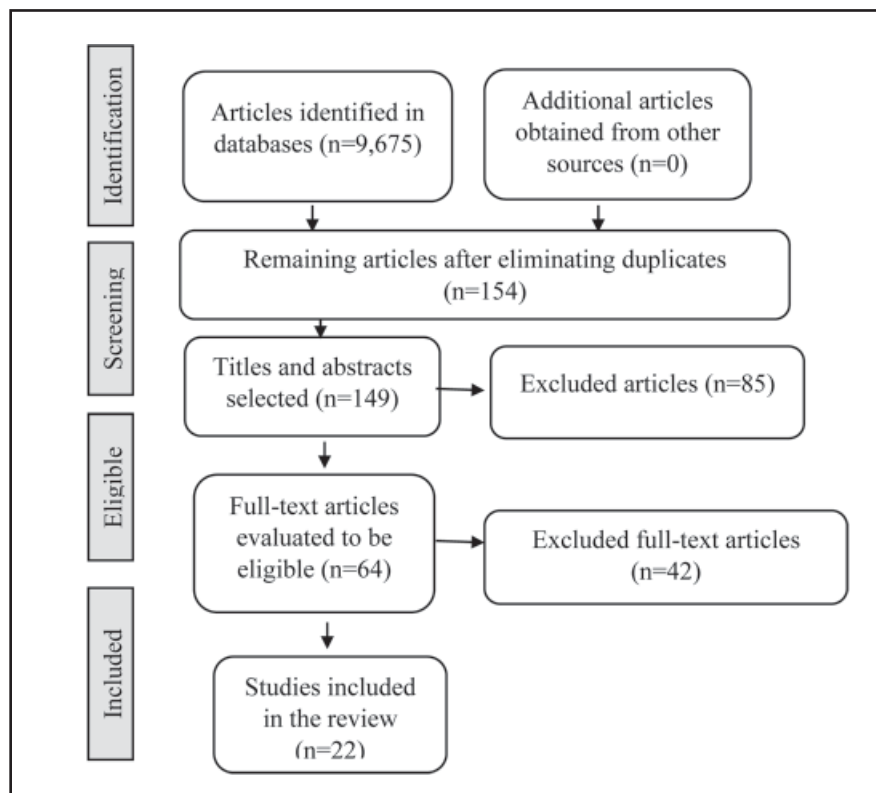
Identification

Articles identified in databases (n=9,675)

Additional articles obtained from other sources (n=0)

Screening

Remaining articles after eliminating duplicates (n=154)

Titles and abstracts selected (n=149)

Excluded articles (n=85)

Eligible

Full-text articles evaluated to be eligible (n=64)

Excluded full-text articles (n=42)

Included

Studies included in the review (n=22)